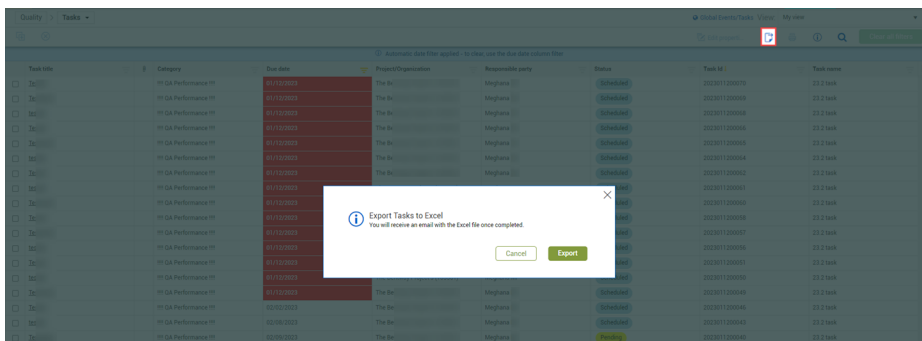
Quality | Tasks ▾

Global Events Tasks · Status · My view

Automatic data filter applied - to clear, use the Due date column filter

| Task title | Category | Due date | Project/Organization | Responsible party | Status | Task Id | Task name |
|---|---|---|---|---|---|---|---|
| Te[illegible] | !!! QA Performance !!! | 01/12/2023 | The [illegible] | Meghana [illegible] | Scheduled | 20230112000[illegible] | 23.2 task |
| Te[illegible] | !!! QA Performance !!! | 01/12/2023 | The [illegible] | Meghana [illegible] | Scheduled | 20230112000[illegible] | 23.2 task |
| Te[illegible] | !!! QA Performance !!! | 01/12/2023 | The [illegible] | Meghana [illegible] | Scheduled | 20230112000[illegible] | 23.2 task |
| Te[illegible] | !!! QA Performance !!! | 01/12/2023 | The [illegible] | Meghana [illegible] | Scheduled | 20230112000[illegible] | 23.2 task |
| Te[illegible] | !!! QA Performance !!! | 01/12/2023 | The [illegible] | Meghana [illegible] | Scheduled | 20230112000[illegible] | 23.2 task |
| Te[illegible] | !!! QA Performance !!! | 01/12/2023 | The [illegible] | Meghana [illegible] | Scheduled | 20230112000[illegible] | 23.2 task |
| Te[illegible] | !!! QA Performance !!! | 01/12/2023 | The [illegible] | Meghana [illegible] | Scheduled | 20230112000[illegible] | 23.2 task |
| Te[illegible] | !!! QA Performance !!! | 01/12/2023 | | | | 20230112000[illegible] | 23.2 task |
| Te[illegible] | !!! QA Performance !!! | 01/12/2023 | | | | 20230112000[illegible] | 23.2 task |
| Te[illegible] | !!! QA Performance !!! | 01/12/2023 | | | | 20230112000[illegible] | 23.2 task |
| Te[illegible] | !!! QA Performance !!! | 01/12/2023 | | | | 20230112000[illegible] | 23.2 task |
| Te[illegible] | !!! QA Performance !!! | 01/12/2023 | | | | 20230112000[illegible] | 23.2 task |
| Te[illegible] | !!! QA Performance !!! | 01/12/2023 | | | | 20230112000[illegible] | 23.2 task |
| Te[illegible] | !!! QA Performance !!! | 01/12/2023 | | | | 20230112000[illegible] | 23.2 task |
| Te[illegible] | !!! QA Performance !!! | 01/12/2023 | The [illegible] | Meghana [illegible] | Scheduled | 20230112000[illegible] | 23.2 task |
| Te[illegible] | !!! QA Performance !!! | 02/02/2023 | The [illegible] | Meghana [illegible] | Scheduled | 20230112000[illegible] | 23.2 task |
| Te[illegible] | !!! QA Performance !!! | 02/02/2023 | The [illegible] | Meghana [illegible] | Scheduled | 20230112000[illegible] | 23.2 task |
| Te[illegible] | !!! QA Performance !!! | 02/02/2023 | The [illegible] | Meghana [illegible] | Pending | 20230112000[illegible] | 23.2 task |

Export Tasks to Excel
You will receive an email with the Excel file once completed.

Cancel
Export